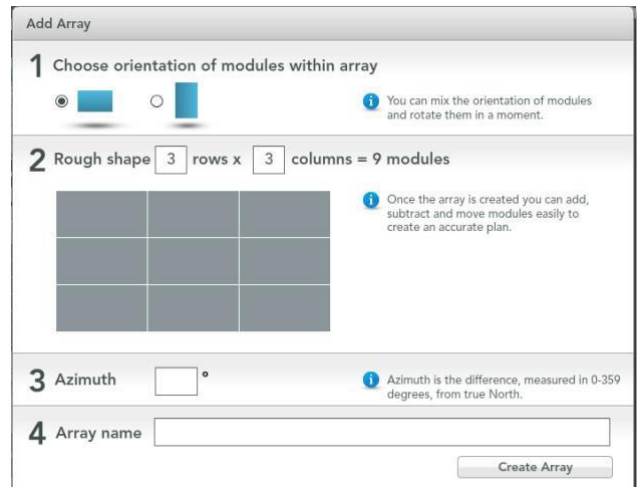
Add Array

1 Choose orientation of modules within array

You can mix the orientation of modules and rotate them in a moment.

2 Rough shape 3 rows x 3 columns = 9 modules

Once the array is created you can add, subtract and move modules easily to create an accurate plan.

3 Azimuth °

Azimuth is the difference, measured in 0-359 degrees, from true North.

4 Array name

Create Array